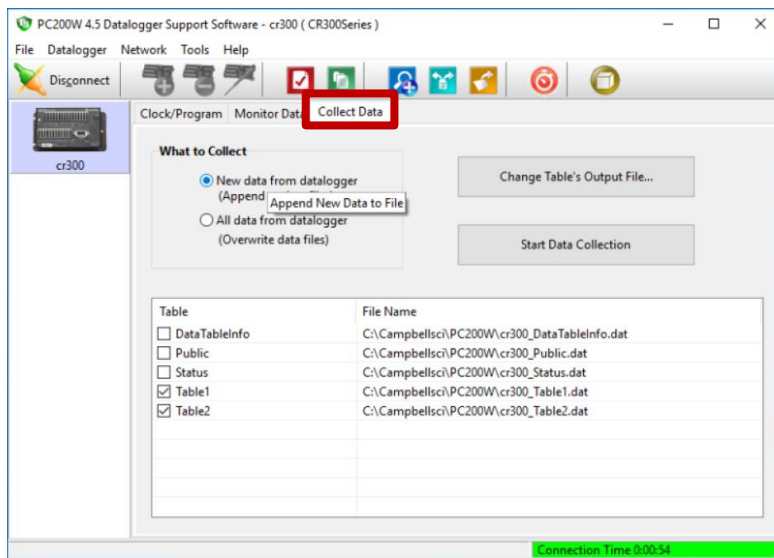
PC200W 4.5 Datalogger Support Software - cr300 ( CR300Series )

File Datalogger Network Tools Help

Disconnect

cr300

Clock/Program Monitor Data Collect Data

What to Collect

New data from datalogger (Append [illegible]

Append New Data to File

All data from datalogger (Overwrite data files)

Change Table's Output File...

Start Data Collection

| Table | File Name |
|---|---|
| DataTableInfo | C:\Campbellsci\PC200W\cr300_DataTableInfo.dat |
| Public | C:\Campbellsci\PC200W\cr300_Public.dat |
| Status | C:\Campbellsci\PC200W\cr300_Status.dat |
| Table1 | C:\Campbellsci\PC200W\cr300_Table1.dat |
| Table2 | C:\Campbellsci\PC200W\cr300_Table2.dat |

Connection Time 0:00:54